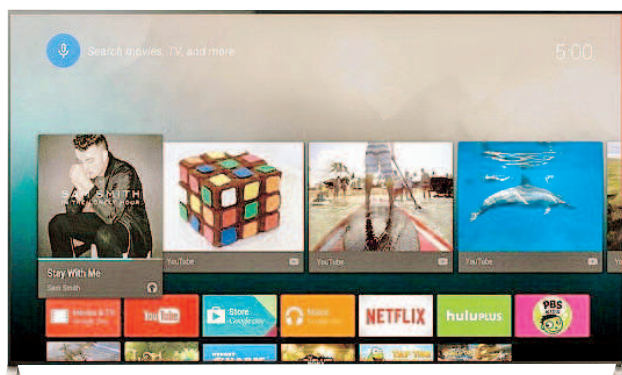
Search movies, TV, and more

5:00

SAM SMITH
IN THE LONELY HOUR

Stay With Me
Sam Smith

YouTube

YouTube

YouTube

Movies & TV
Google Play

YouTube

Store
Google play

Music
Google Play

NETFLIX

huluPLUS

PBS KIDS